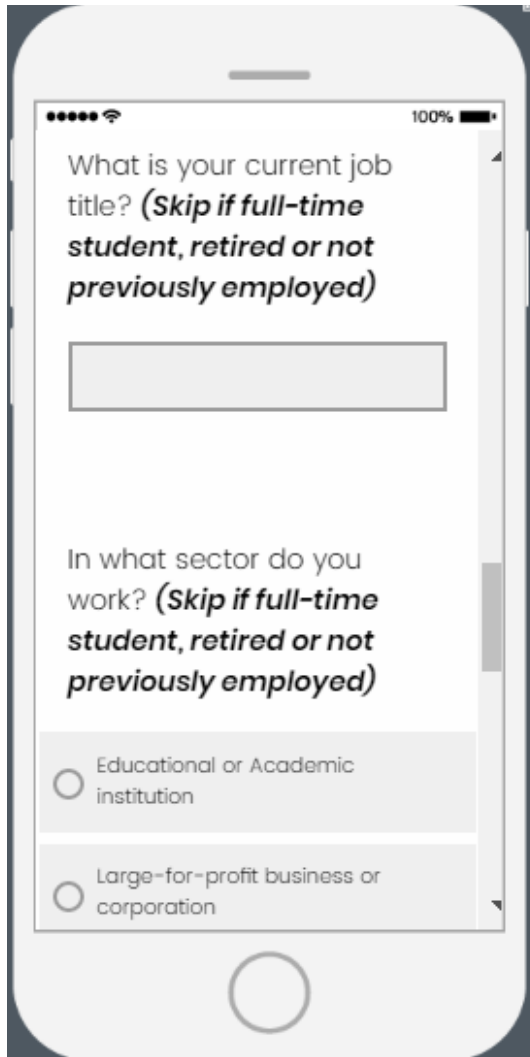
100%

What is your current job title? ***(Skip if full-time student, retired or not previously employed)***

In what sector do you work? ***(Skip if full-time student, retired or not previously employed)***

Educational or Academic institution

Large-for-profit business or corporation